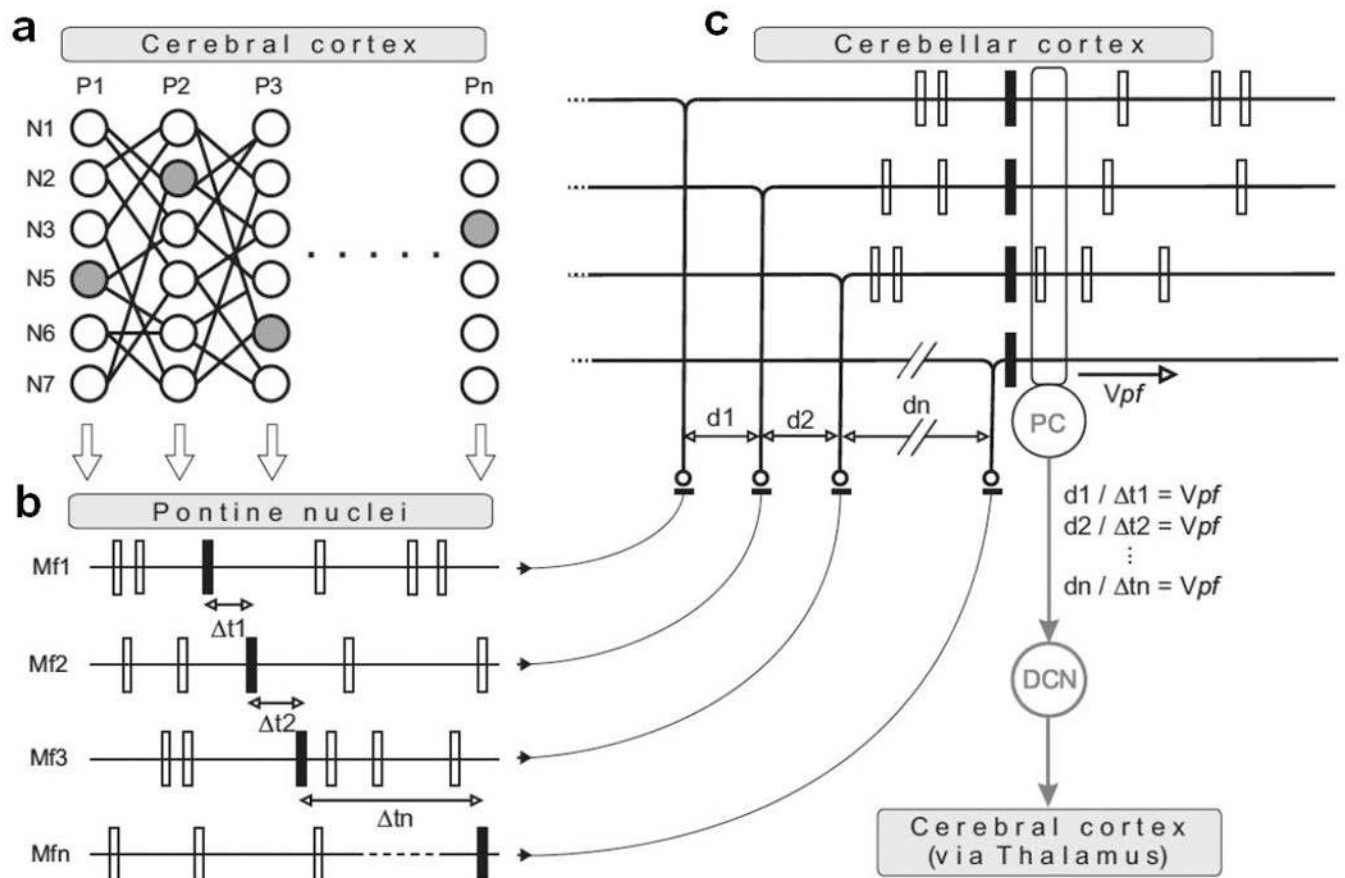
a

Cerebral cortex

P1 P2 P3 Pn

N1
N2
N3
N5
N6
N7

b

Pontine nuclei

Mf1

$\Delta$t1

Mf2

$\Delta$t2

Mf3

$\Delta$tn

Mfn

c

Cerebellar cortex

Vpf

d1 d2 dn

PC

d1 / $\Delta$t1 = Vpf
d2 / $\Delta$t2 = Vpf
⋮
dn / $\Delta$tn = Vpf

DCN

Cerebral cortex (via Thalamus)